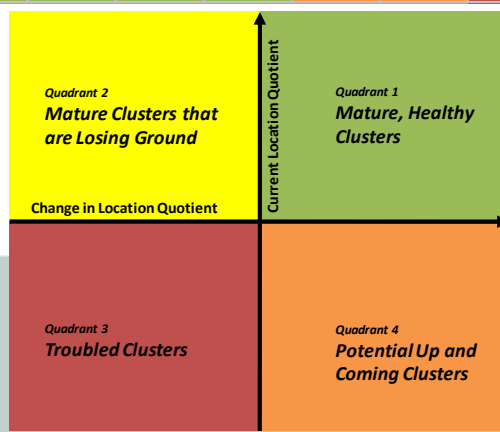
Quadrant 2
Mature Clusters that are Losing Ground

Current Location Quotient

Quadrant 1
Mature, Healthy Clusters

Change in Location Quotient

Quadrant 3
Troubled Clusters

Quadrant 4
Potential Up and Coming Clusters